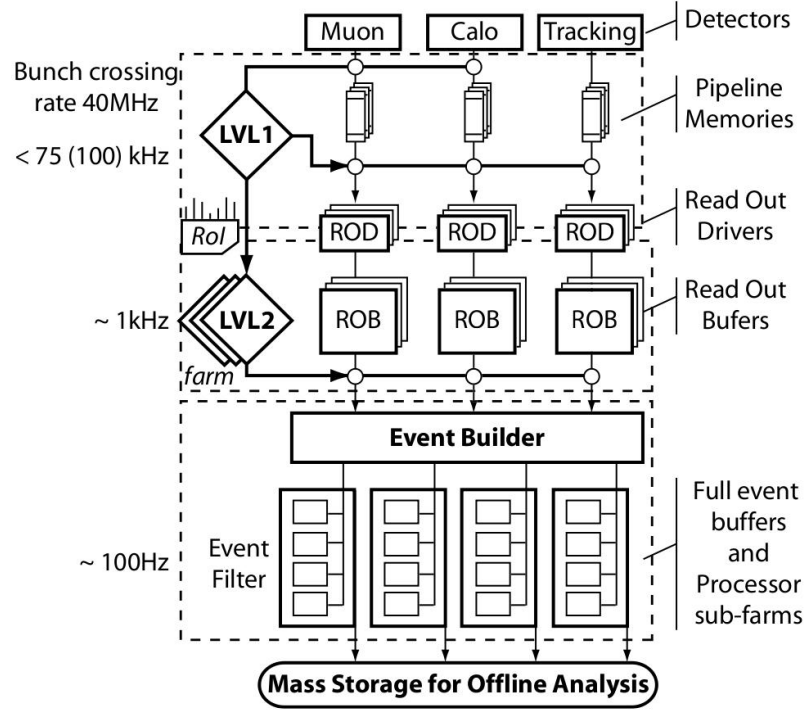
Muon
Calo
Tracking
Detectors
Bunch crossing rate 40MHz
Pipeline Memories
LVL1
< 75 (100) kHz
RoI
ROD
ROD
ROD
Read Out Drivers
~ 1kHz
LVL2
farm
ROB
ROB
ROB
Read Out Bufers
Event Builder
~ 100Hz
Event Filter
Full event buffers and Processor sub-farms
Mass Storage for Offline Analysis